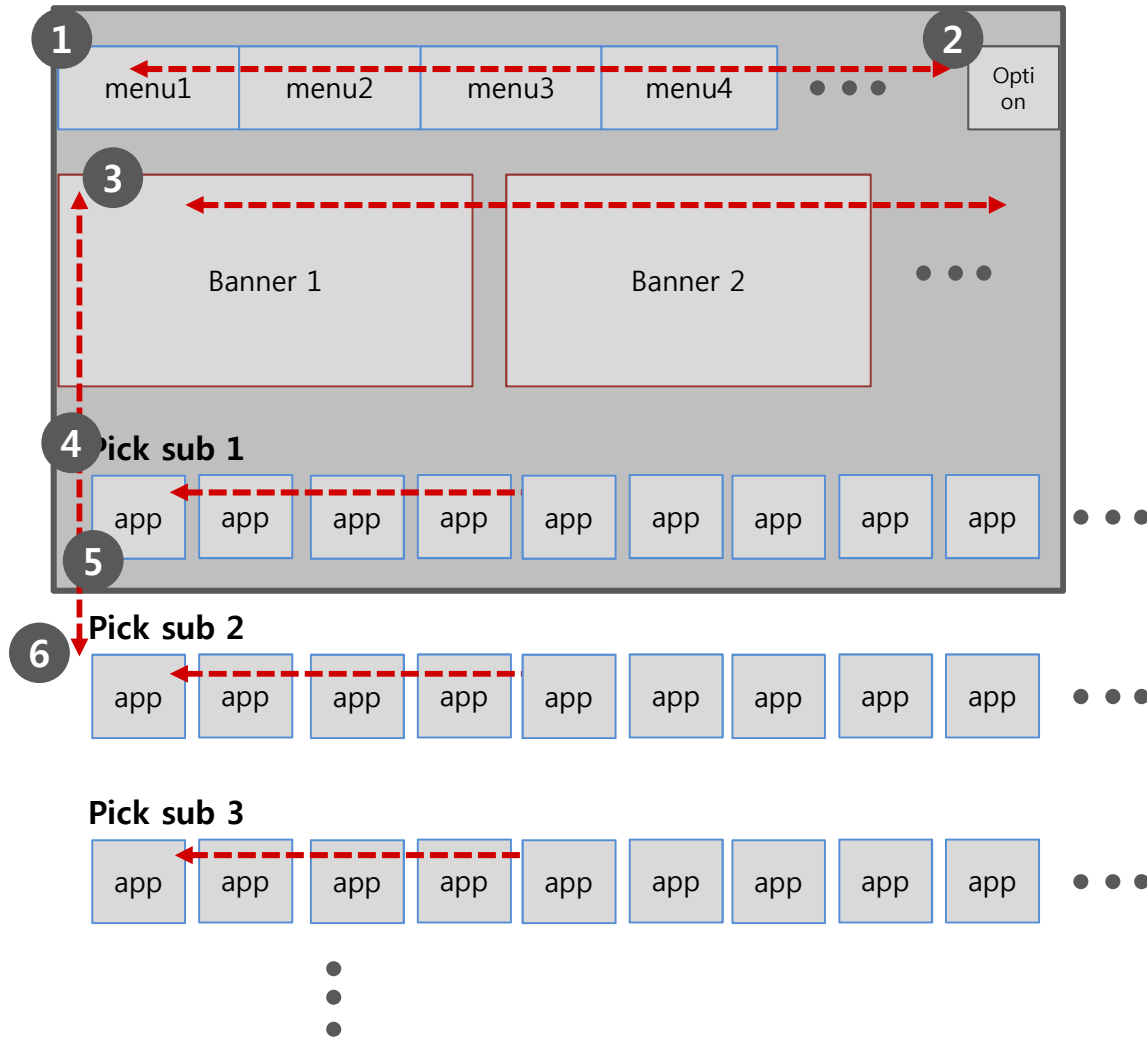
1

2

menu1 | menu2 | menu3 | menu4

Option

3

Banner 1

Banner 2

4

Pick sub 1

| app | app | app | app | app | app | app | app | app |
|---|---|---|---|---|---|---|---|---|

5

Pick sub 2

6

| app | app | app | app | app | app | app | app | app |
|---|---|---|---|---|---|---|---|---|

Pick sub 3

| app | app | app | app | app | app | app | app | app |
|---|---|---|---|---|---|---|---|---|